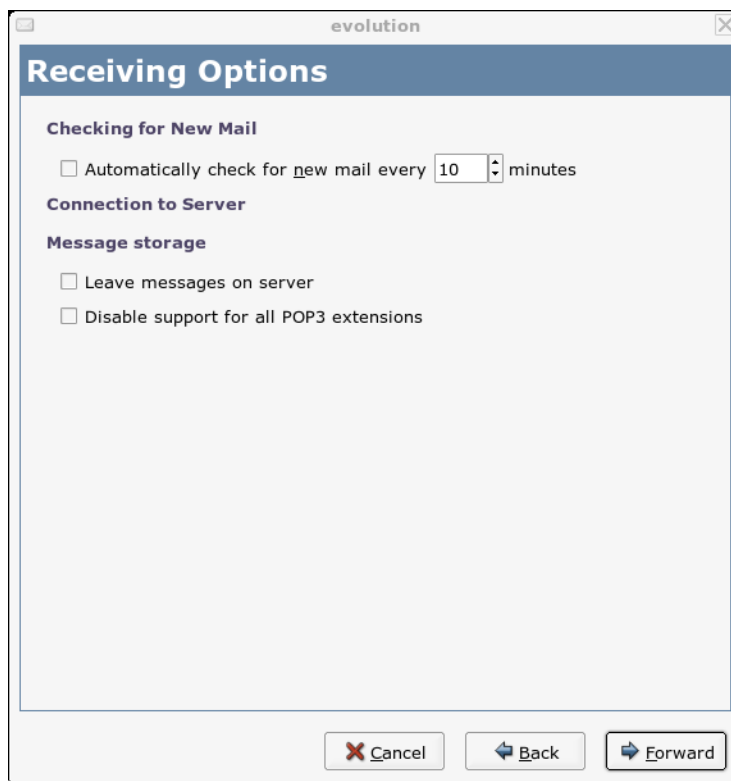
evolution

Receiving Options

Checking for New Mail

Automatically check for new mail every 10 minutes

Connection to Server

Message storage

Leave messages on server

Disable support for all POP3 extensions

Cancel

Back

Forward